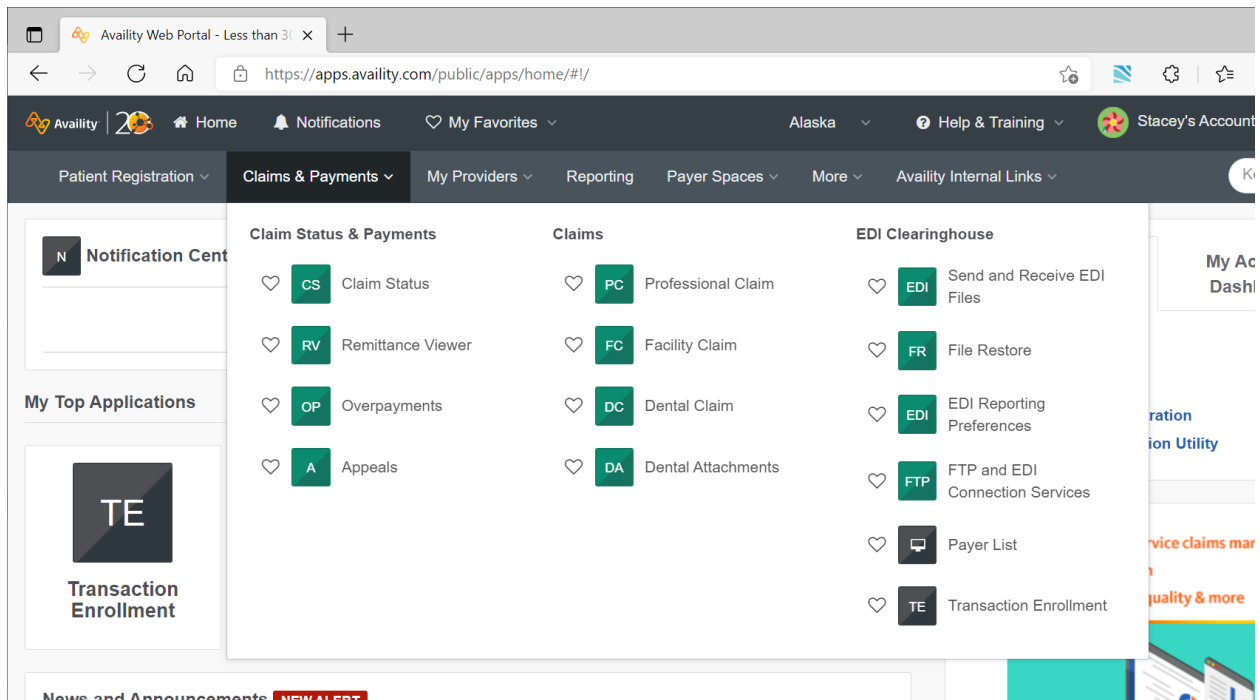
Availity Web Portal - Less than 3(

https://apps.availity.com/public/apps/home/#!/

Availity 20 Home Notifications My Favorites Alaska Help & Training Stacey's Account

Patient Registration Claims & Payments My Providers Reporting Payer Spaces More Availity Internal Links

N Notification Cent

My Top Applications

TE
Transaction Enrollment

News and Announcements NEW ALERT

Claim Status & Payments

CS Claim Status

RV Remittance Viewer

OP Overpayments

A Appeals

Claims

PC Professional Claim

FC Facility Claim

DC Dental Claim

DA Dental Attachments

EDI Clearinghouse

EDI Send and Receive EDI Files

FR File Restore

EDI EDI Reporting Preferences

FTP FTP and EDI Connection Services

Payer List

TE Transaction Enrollment

My Ac Dashl

ration
ion Utility

rvice claims mar
n
quality & more